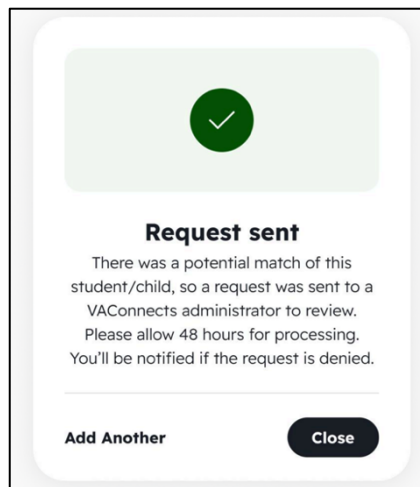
Request sent

There was a potential match of this student/child, so a request was sent to a VAConnects administrator to review. Please allow 48 hours for processing. You'll be notified if the request is denied.

Add Another

Close